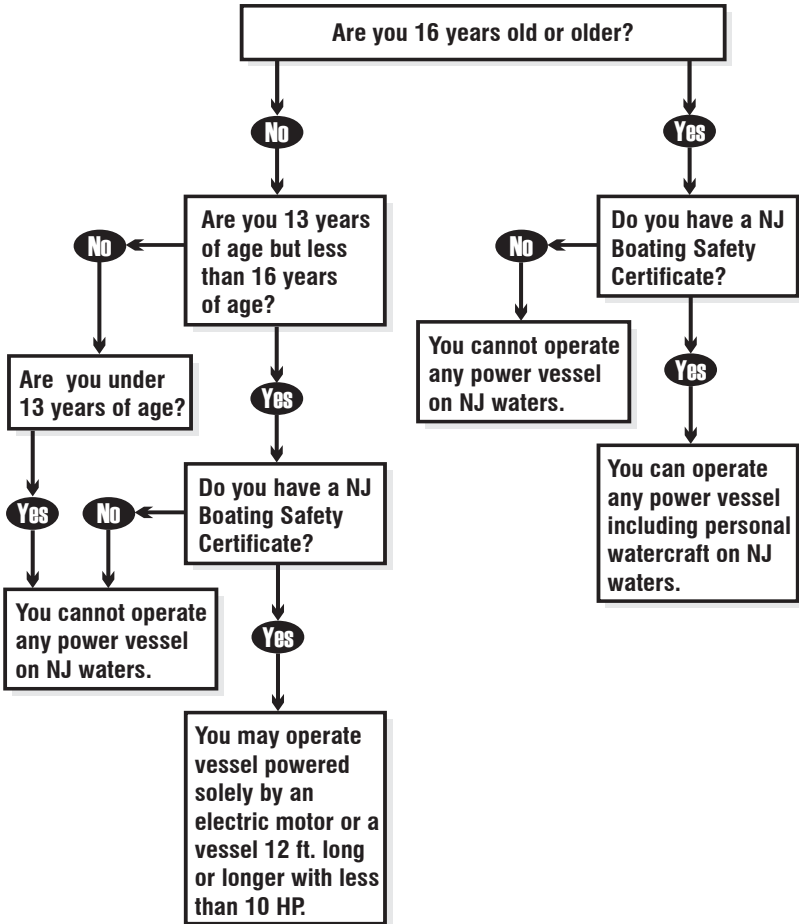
Are you 16 years old or older?

No

Are you 13 years of age but less than 16 years of age?

No

Are you under 13 years of age?

Yes

No

You cannot operate any power vessel on NJ waters.

Yes

Do you have a NJ Boating Safety Certificate?

Yes

You may operate vessel powered solely by an electric motor or a vessel 12 ft. long or longer with less than 10 HP.

Yes

Do you have a NJ Boating Safety Certificate?

No

You cannot operate any power vessel on NJ waters.

Yes

You can operate any power vessel including personal watercraft on NJ waters.